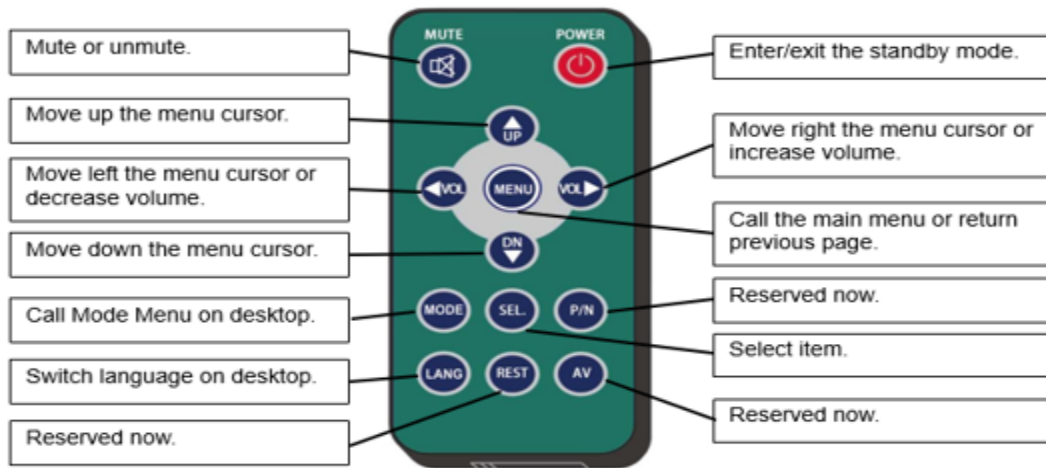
MUTE

POWER

Mute or unmute.

Enter/exit the standby mode.

Move up the menu cursor.

UP

Move right the menu cursor or increase volume.

Move left the menu cursor or decrease volume.

VOL

MENU

VOL

Call the main menu or return previous page.

Move down the menu cursor.

DN

Call Mode Menu on desktop.

MODE

SEL.

P/N

Reserved now.

Select item.

Switch language on desktop.

LANG

REST

AV

Reserved now.

Reserved now.